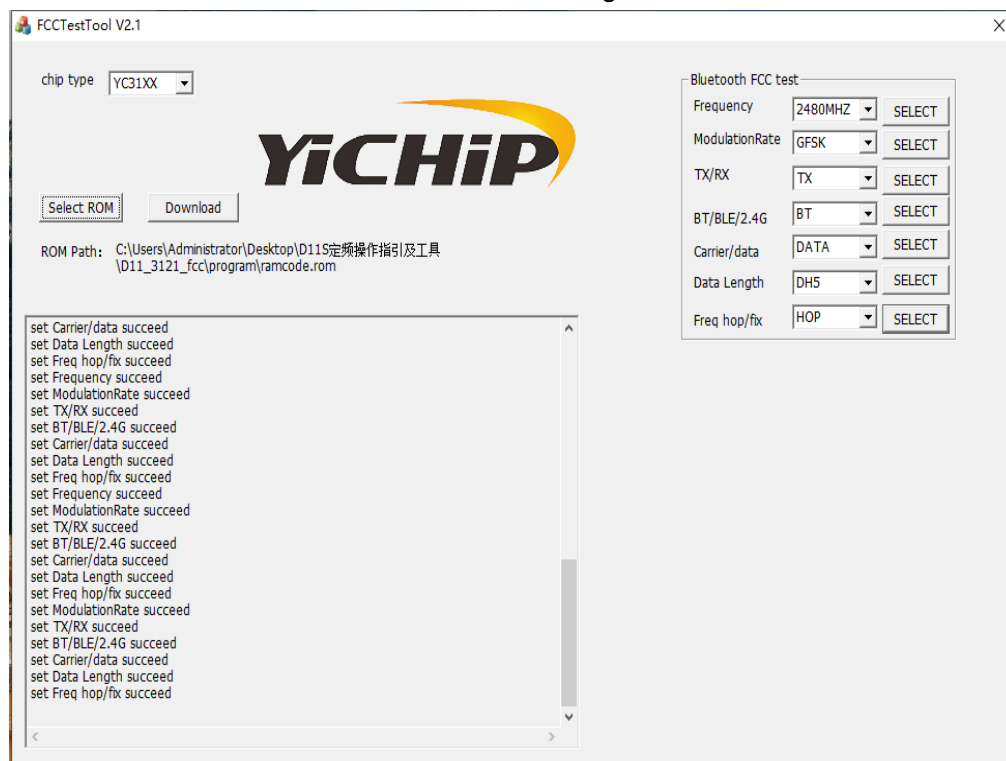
FCCTestTool V2.1

chip type YC31XX

YiCHiP

Select ROM Download

ROM Path: C:\Users\Administrator\Desktop\D11S定频操作指引及工具\D11_3121_fcc\program\ramcode.rom

set Carrier/data succeed
set Data Length succeed
set Freq hop/fix succeed
set Frequency succeed
set ModulationRate succeed
set TX/RX succeed
set BT/BLE/2.4G succeed
set Carrier/data succeed
set Data Length succeed
set Freq hop/fix succeed
set Frequency succeed
set ModulationRate succeed
set TX/RX succeed
set BT/BLE/2.4G succeed
set Carrier/data succeed
set Data Length succeed
set Freq hop/fix succeed
set ModulationRate succeed
set TX/RX succeed
set BT/BLE/2.4G succeed
set Carrier/data succeed
set Data Length succeed
set Freq hop/fix succeed

Bluetooth FCC test
Frequency 2480MHZ SELECT
ModulationRate GFSK SELECT
TX/RX TX SELECT
BT/BLE/2.4G BT SELECT
Carrier/data DATA SELECT
Data Length DH5 SELECT
Freq hop/fix HOP SELECT